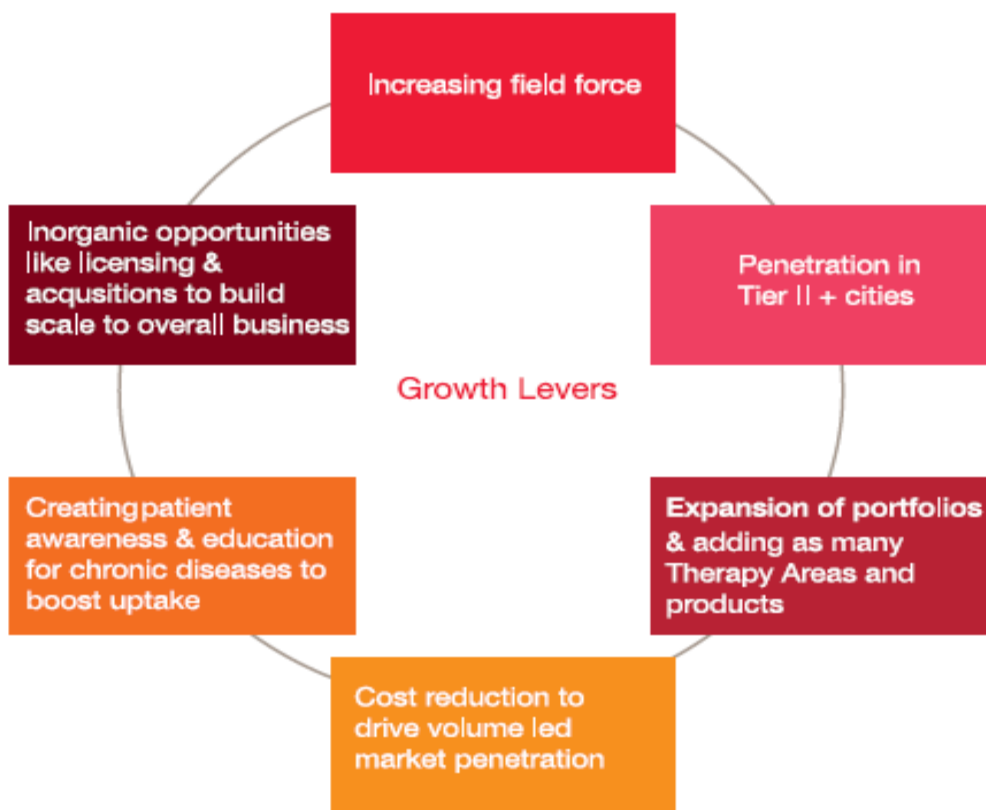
Increasing field force

Penetration in Tier II + cities

Expansion of portfolios & adding as many Therapy Areas and products

Cost reduction to drive volume led market penetration

Creatingpatient awareness & education for chronic diseases to boost uptake

Inorganic opportunities like licensing & acqusitions to build scale to overall business

Growth Levers